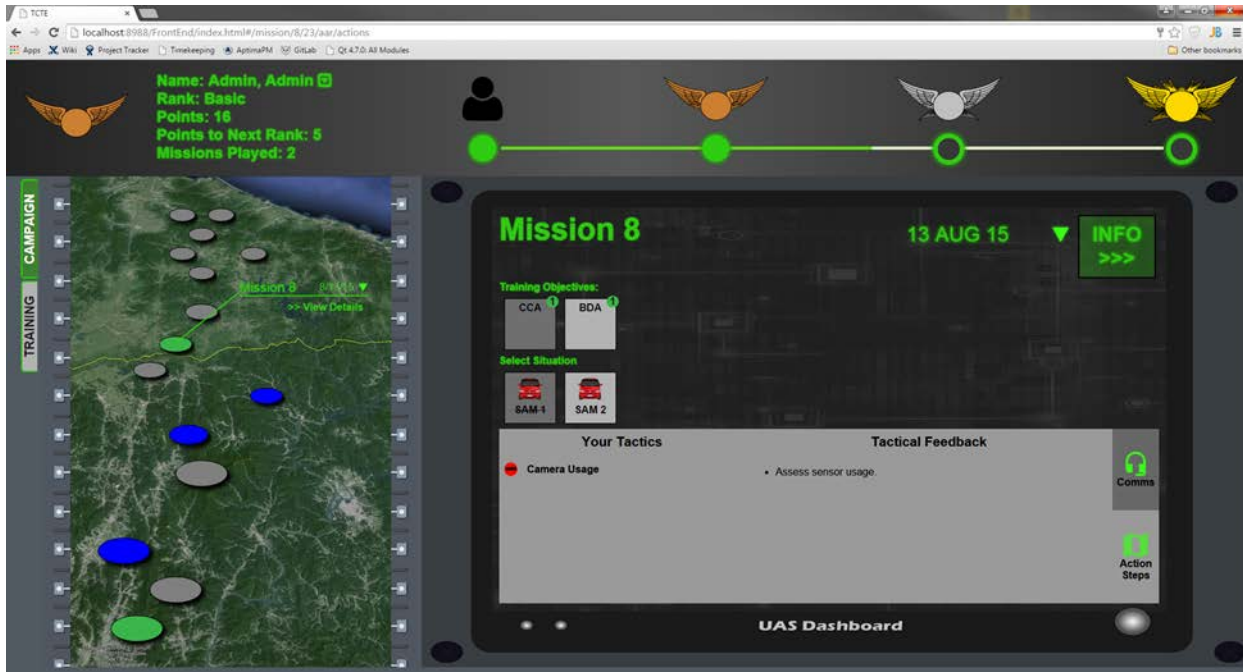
TCTE

localhost:8988/FrontEnd/index.html#/mission/8/23/aar/actions

Apps Wiki Project Tracker Timekeeping AptimaPM GitLab Qt 4.7.0: All Modules

Other bookmarks

JB

Name: Admin, Admin
Rank: Basic
Points: 16
Points to Next Rank: 5
Missions Played: 2

CAMPAIGN

TRAINING

Mission 8 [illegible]

>> View Details

Mission 8

13 AUG 15

INFO
>>>

Training Objectives:

CCA 1

BDA 1

Select Situation

SAM 1

SAM 2

Your Tactics

Tactical Feedback

Camera Usage

• Assess sensor usage.

Comms

Action Steps

UAS Dashboard